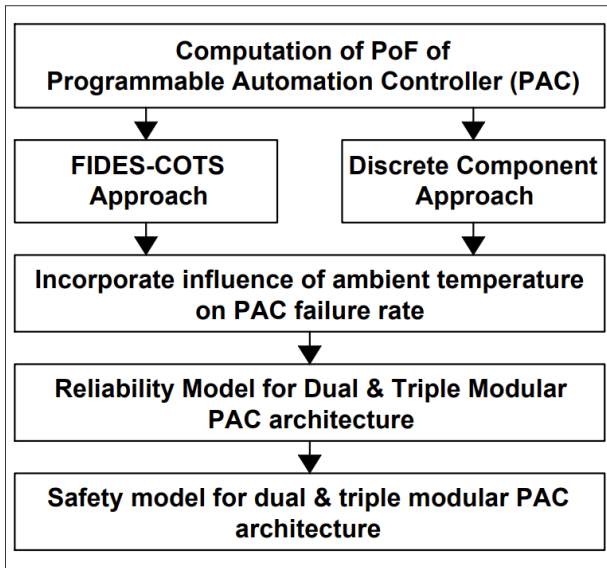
Computation of PoF of Programmable Automation Controller (PAC)

FIDES-COTS Approach

Discrete Component Approach

Incorporate influence of ambient temperature on PAC failure rate

Reliability Model for Dual & Triple Modular PAC architecture

Safety model for dual & triple modular PAC architecture